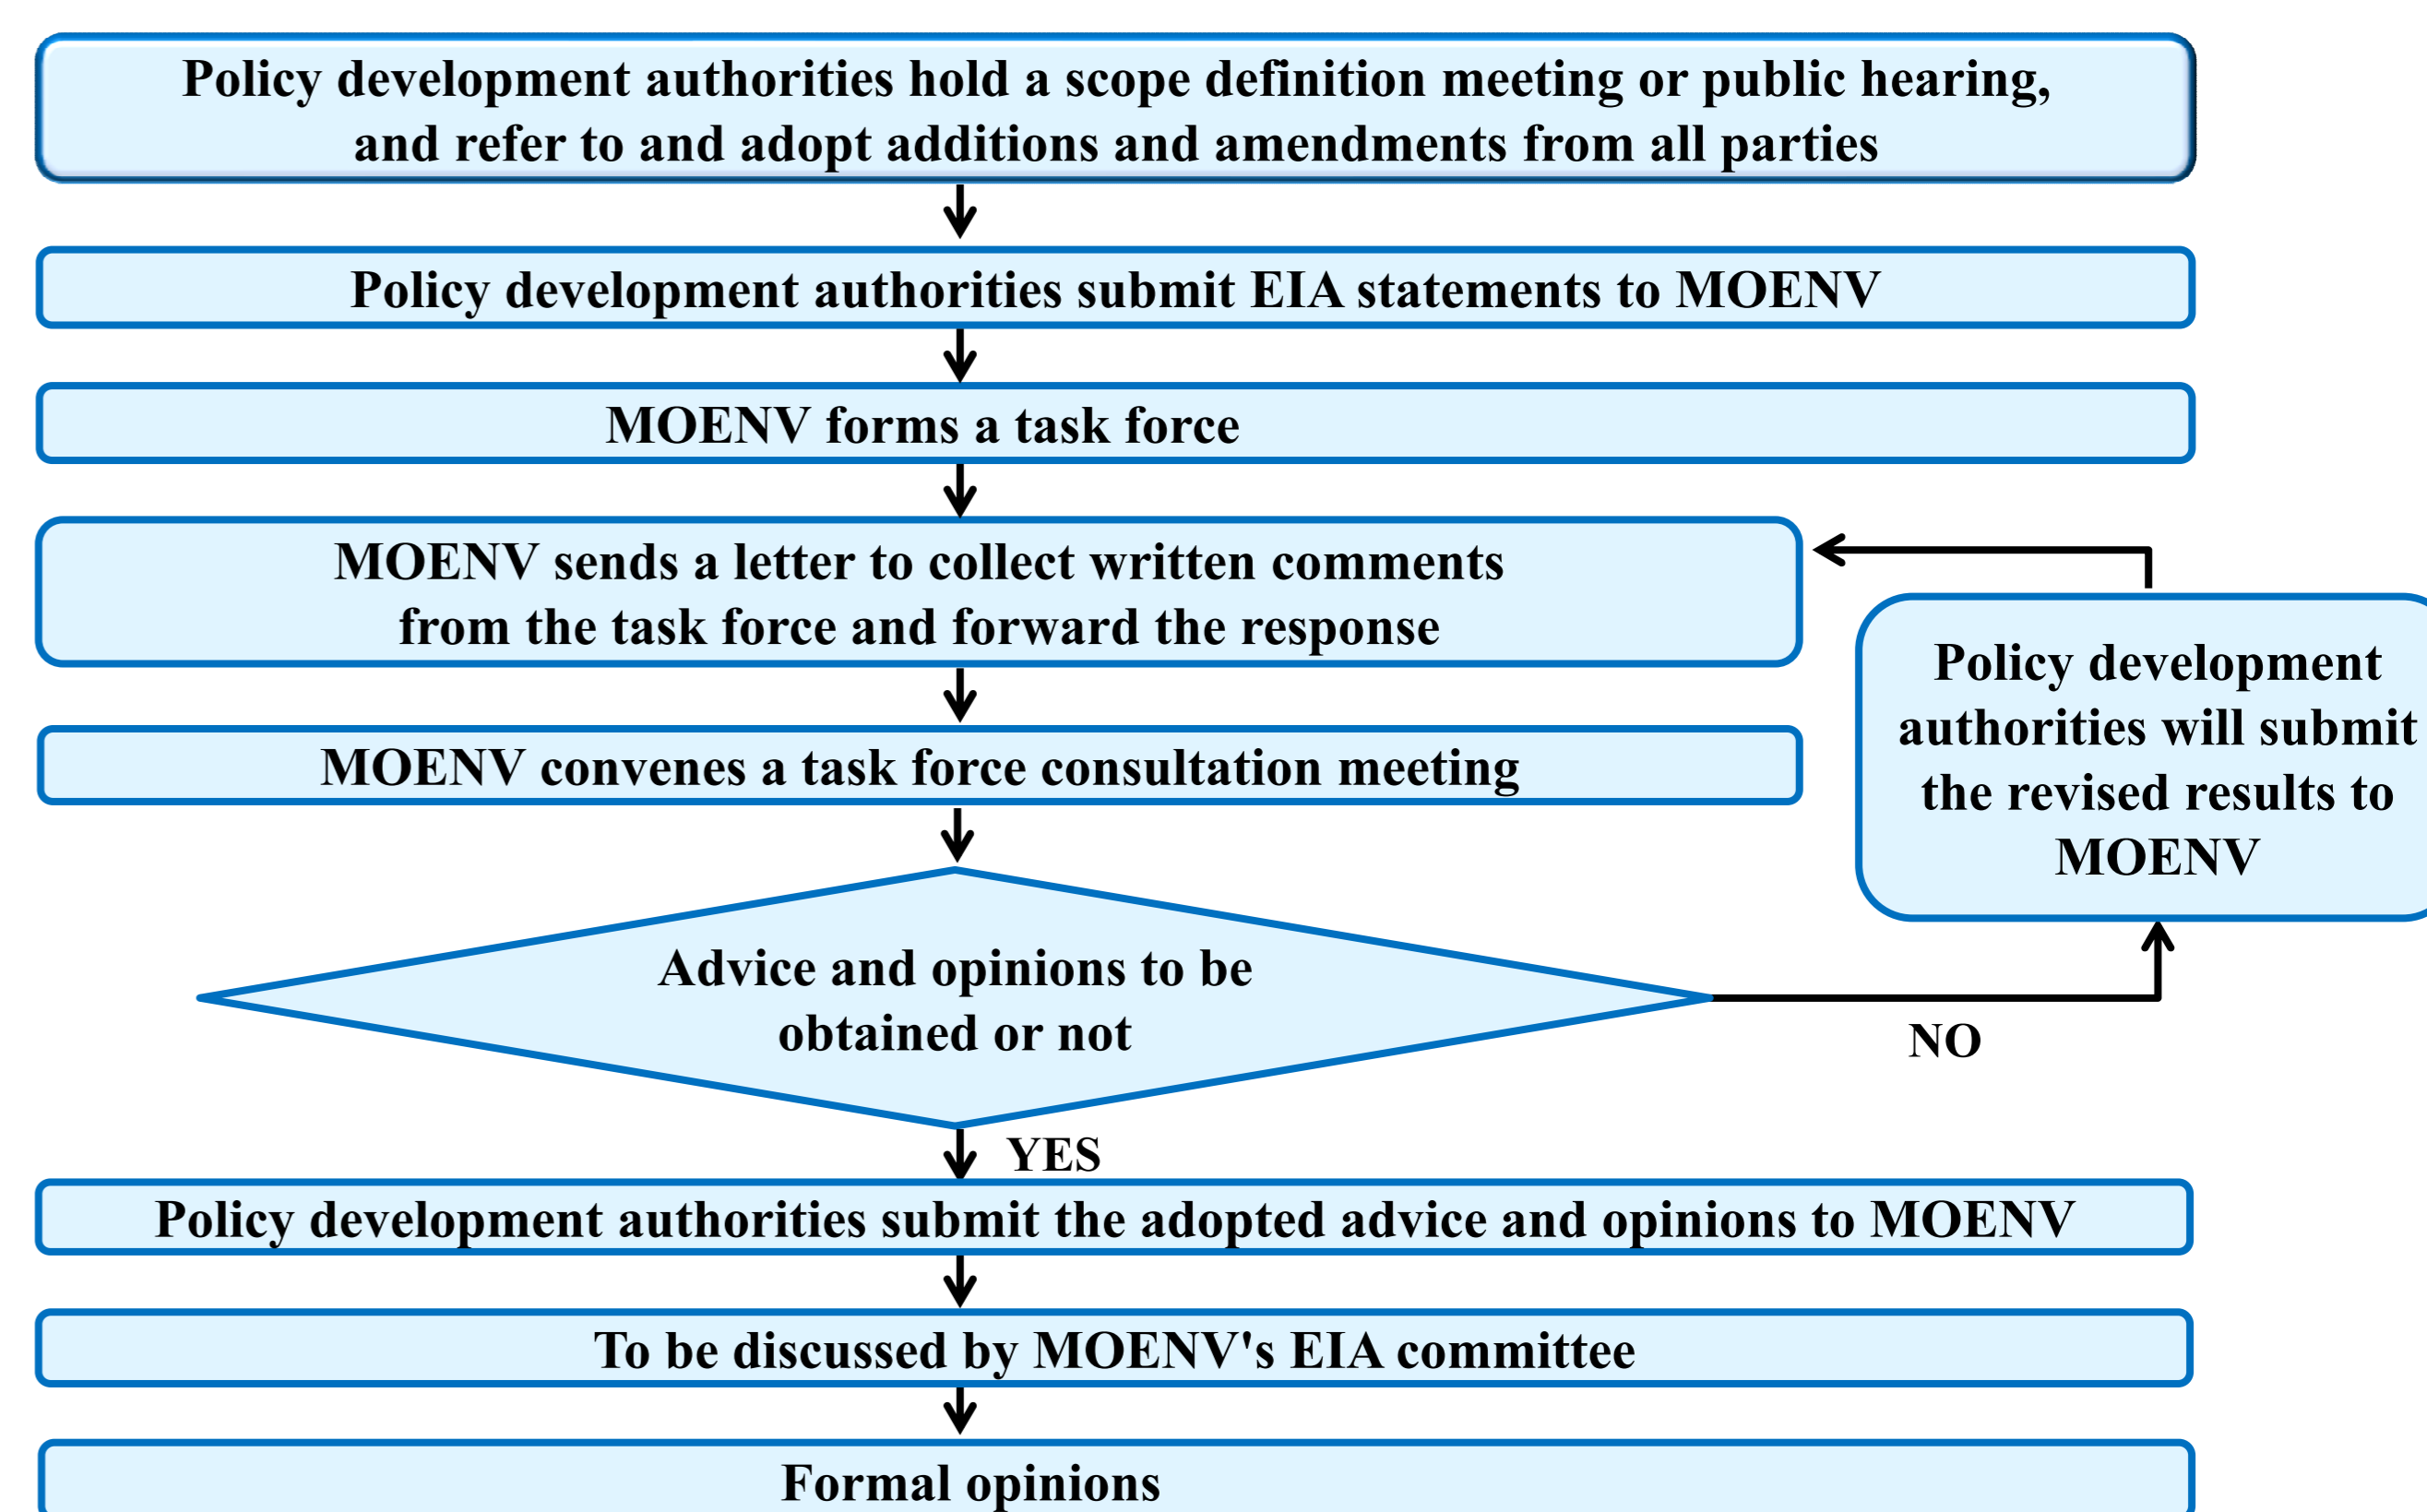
Policy development authorities hold a scope definition meeting or public hearing, and refer to and adopt additions and amendments from all parties

Policy development authorities submit EIA statements to MOENV

MOENV forms a task force

MOENV sends a letter to collect written comments from the task force and forward the response

MOENV convenes a task force consultation meeting

Advice and opinions to be obtained or not

NO

Policy development authorities will submit the revised results to MOENV

YES

Policy development authorities submit the adopted advice and opinions to MOENV

To be discussed by MOENV's EIA committee

Formal opinions